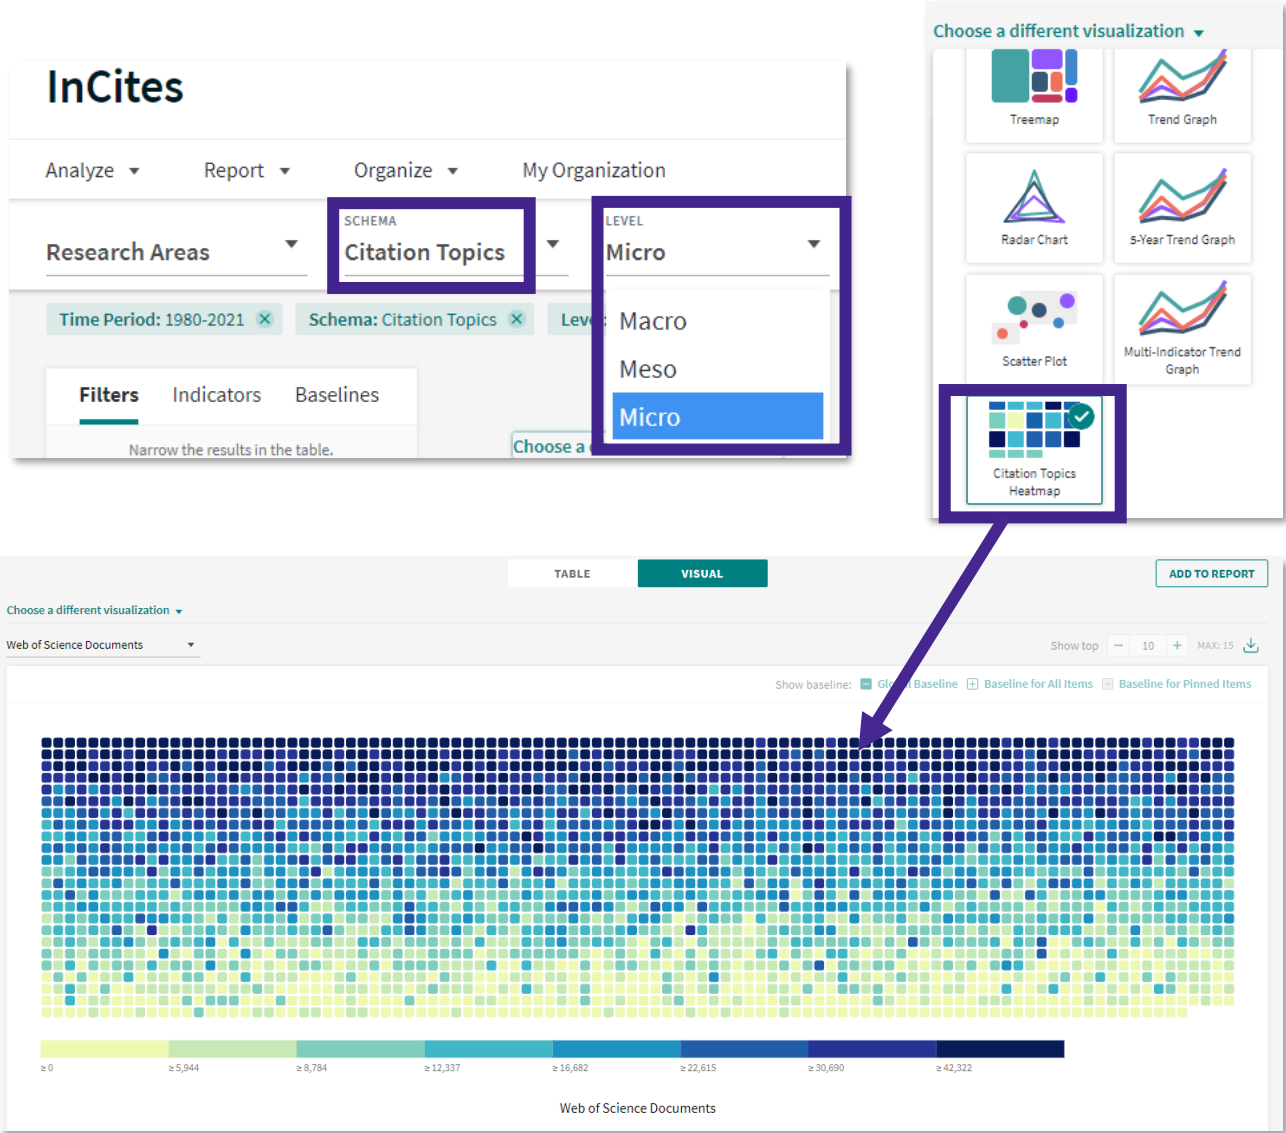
InCites

Analyze Report Organize My Organization

Research Areas

SCHEMA
Citation Topics

LEVEL
Micro

Macro
Meso
Micro

Time Period: 1980-2021 ✕ Schema: Citation Topics ✕ Leve

Filters Indicators Baselines

Narrow the results in the table.

Choose a

Choose a different visualization

Treemap
Trend Graph
Radar Chart
5-Year Trend Graph
Scatter Plot
Multi-Indicator Trend Graph
Citation Topics Heatmap

TABLE VISUAL

ADD TO REPORT

Choose a different visualization

Web of Science Documents

Show top 10 MAX: 15

Show baseline: Gl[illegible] Baseline Baseline for All Items Baseline for Pinned Items

≥ 0 ≥ 5,944 ≥ 8,784 ≥ 12,337 ≥ 16,682 ≥ 22,615 ≥ 30,690 ≥ 42,322

Web of Science Documents